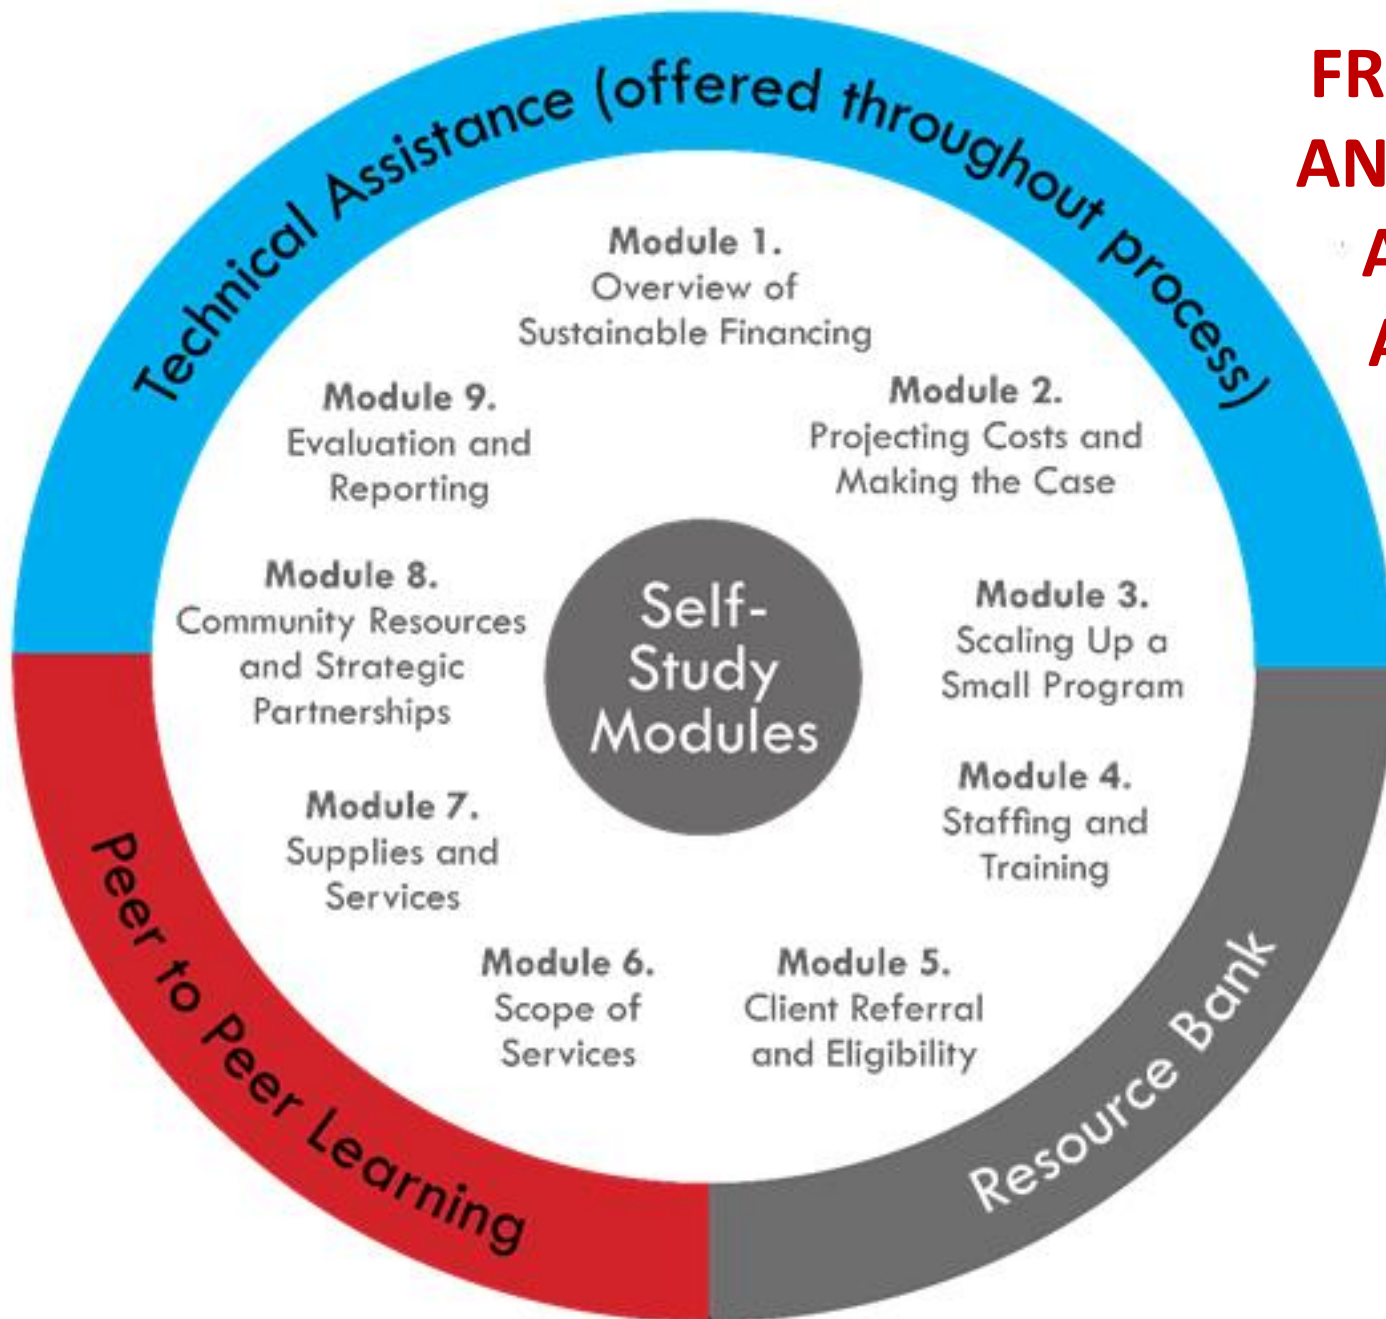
Technical Assistance (offered throughout process)

FR
AN
A
A

Module 1.
Overview of
Sustainable Financing

Module 2.
Projecting Costs and
Making the Case

Module 3.
Scaling Up a
Small Program

Module 4.
Staffing and
Training

Module 5.
Client Referral
and Eligibility

Module 6.
Scope of
Services

Module 7.
Supplies and
Services

Module 8.
Community Resources
and Strategic
Partnerships

Module 9.
Evaluation and
Reporting

Self-
Study
Modules

Peer to Peer Learning

Resource Bank